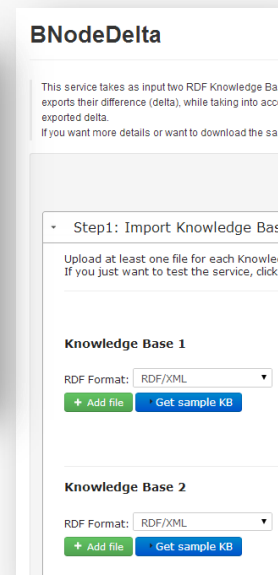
BNodeDelta

This service takes as input two RDF Knowledge Ba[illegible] exports their difference (delta), while taking into acco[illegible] exported delta.
If you want more details or want to download the sa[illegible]

Step1: Import Knowledge Bas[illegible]

Upload at least one file for each Knowle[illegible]
If you just want to test the service, click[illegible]

Knowledge Base 1

RDF Format: RDF/XML

+ Add file
Get sample KB

Knowledge Base 2

RDF Format: RDF/XML

+ Add file
Get sample KB